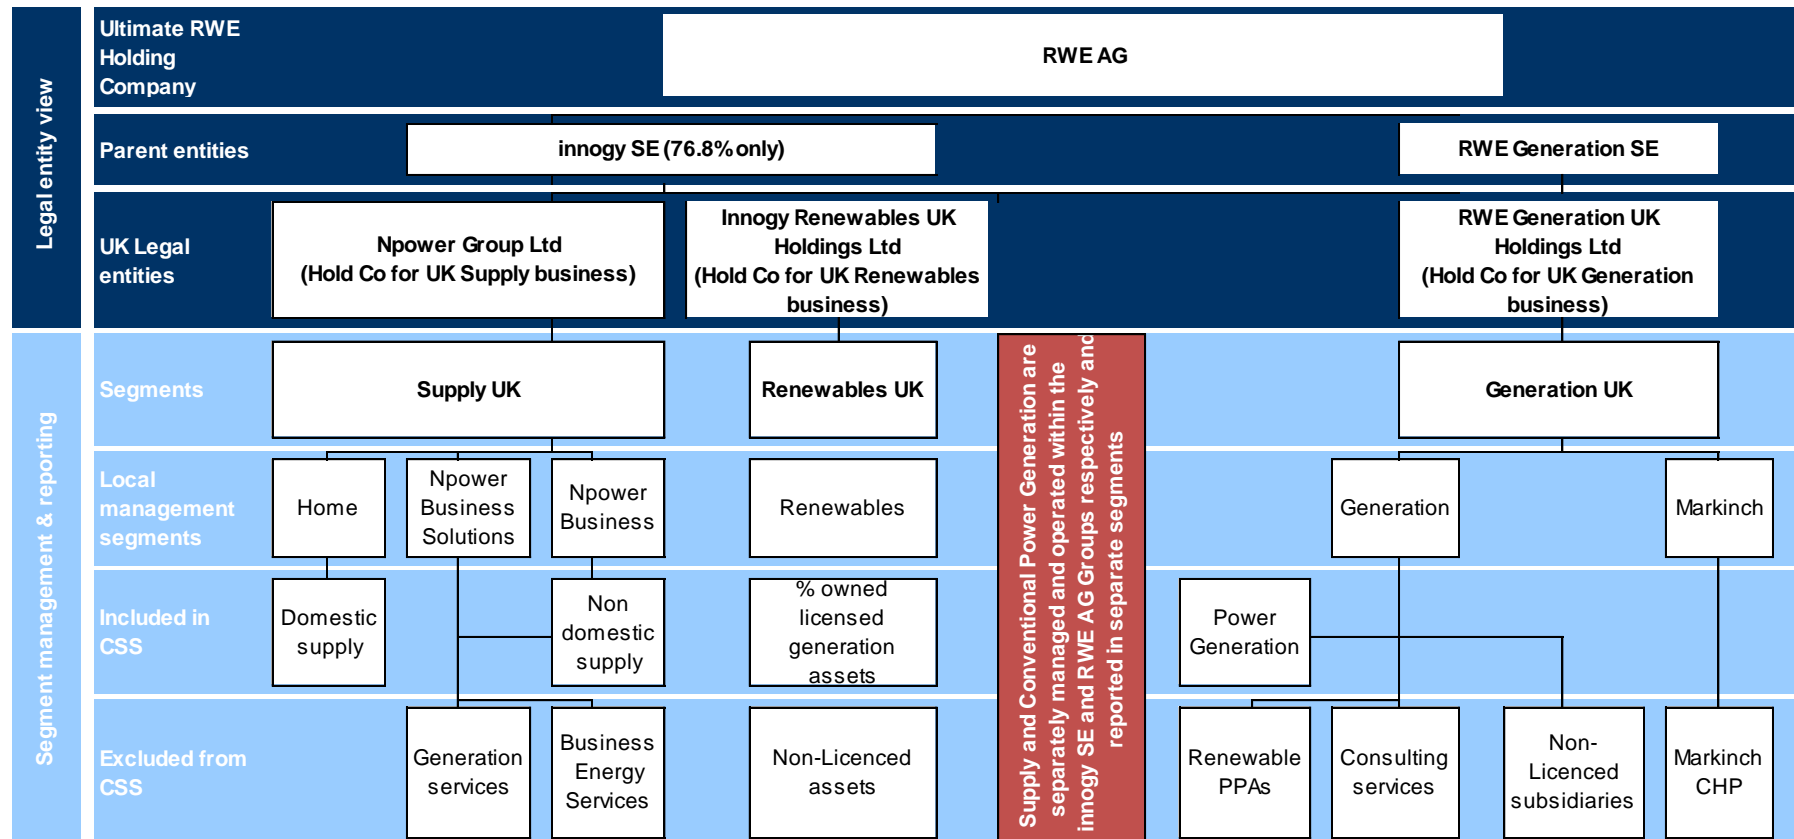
Legal entity view

Ultimate RWE Holding Company

RWE AG

Parent entities

innogy SE (76.8% only)

RWE Generation SE

UK Legal entities

Npower Group Ltd (Hold Co for UK Supply business)

Innogy Renewables UK Holdings Ltd (Hold Co for UK Renewables business)

RWE Generation UK Holdings Ltd (Hold Co for UK Generation business)

Segment management & reporting

Segments

Supply UK

Renewables UK

Supply and Conventional Power Generation are separately managed and operated within the innogy SE and RWE AG Groups respectively and reported in separate segments

Generation UK

Local management segments

Home

Npower Business Solutions

Npower Business

Renewables

Generation

Markinch

Included in CSS

Domestic supply

Non domestic supply

% owned licensed generation assets

Power Generation

Excluded from CSS

Generation services

Business Energy Services

Non-Licenced assets

Renewable PPAs

Consulting services

Non-Licenced subsidiaries

Markinch CHP